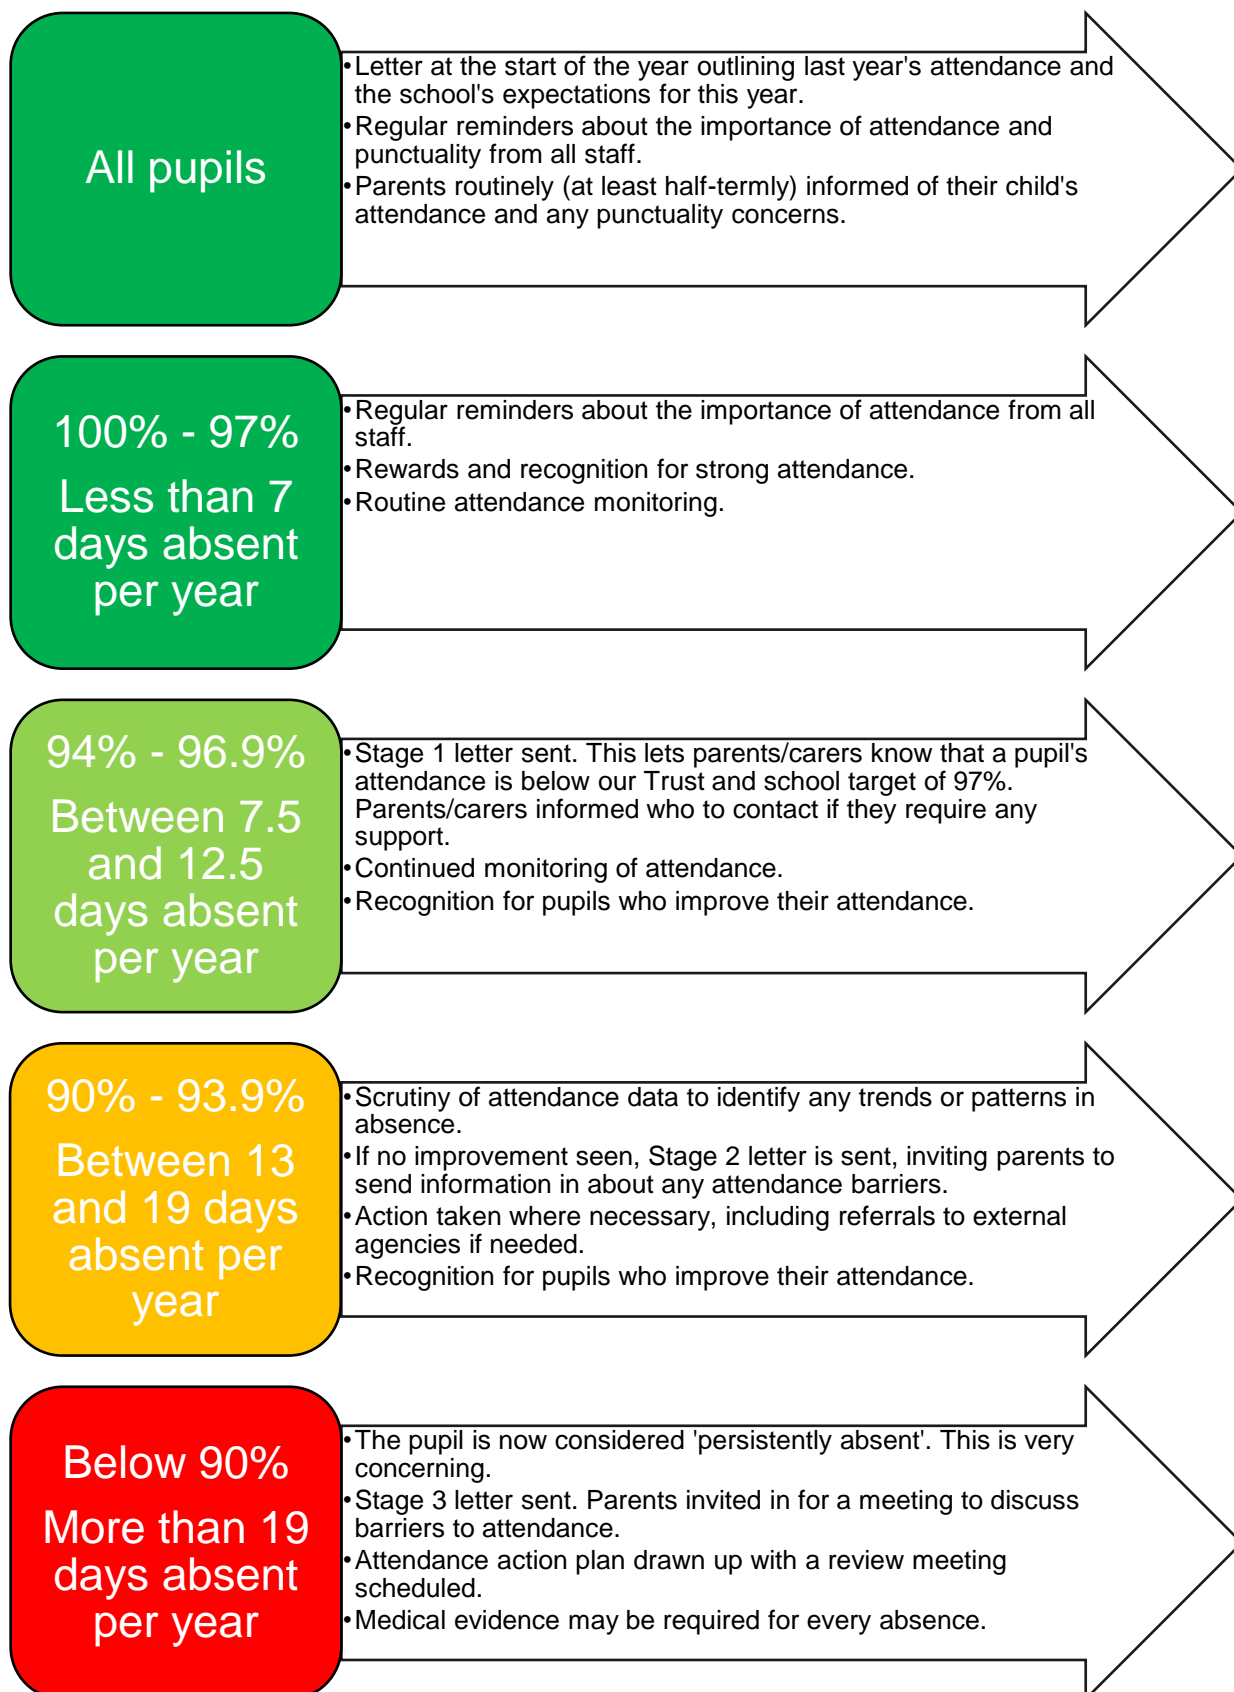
All pupils

•Letter at the start of the year outlining last year's attendance and the school's expectations for this year.
•Regular reminders about the importance of attendance and punctuality from all staff.
•Parents routinely (at least half-termly) informed of their child's attendance and any punctuality concerns.

100% - 97%
Less than 7 days absent per year

•Regular reminders about the importance of attendance from all staff.
•Rewards and recognition for strong attendance.
•Routine attendance monitoring.

94% - 96.9%
Between 7.5 and 12.5 days absent per year

•Stage 1 letter sent. This lets parents/carers know that a pupil's attendance is below our Trust and school target of 97%. Parents/carers informed who to contact if they require any support.
•Continued monitoring of attendance.
•Recognition for pupils who improve their attendance.

90% - 93.9%
Between 13 and 19 days absent per year

•Scrutiny of attendance data to identify any trends or patterns in absence.
•If no improvement seen, Stage 2 letter is sent, inviting parents to send information in about any attendance barriers.
•Action taken where necessary, including referrals to external agencies if needed.
•Recognition for pupils who improve their attendance.

Below 90%
More than 19 days absent per year

•The pupil is now considered 'persistently absent'. This is very concerning.
•Stage 3 letter sent. Parents invited in for a meeting to discuss barriers to attendance.
•Attendance action plan drawn up with a review meeting scheduled.
•Medical evidence may be required for every absence.